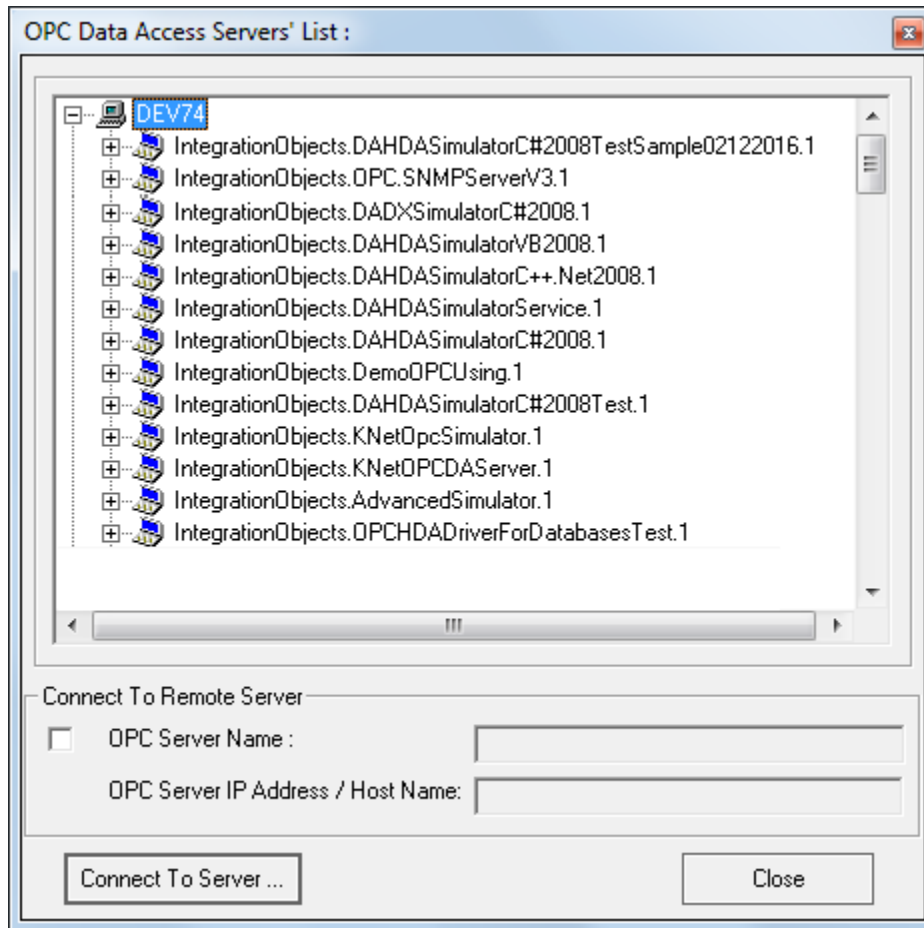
OPC Data Access Servers' List :

DEV74
IntegrationObjects.DAHDASimulatorC#2008TestSample02122016.1
IntegrationObjects.OPC.SNMPServerV3.1
IntegrationObjects.DADXSimulatorC#2008.1
IntegrationObjects.DAHDASimulatorVB2008.1
IntegrationObjects.DAHDASimulatorC++.Net2008.1
IntegrationObjects.DAHDASimulatorService.1
IntegrationObjects.DAHDASimulatorC#2008.1
IntegrationObjects.DemoOPCUsing.1
IntegrationObjects.DAHDASimulatorC#2008Test.1
IntegrationObjects.KNetOpcSimulator.1
IntegrationObjects.KNetOPCDAServer.1
IntegrationObjects.AdvancedSimulator.1
IntegrationObjects.OPCHDADriverForDatabasesTest.1

Connect To Remote Server
OPC Server Name :
OPC Server IP Address / Host Name:

Connect To Server ...
Close